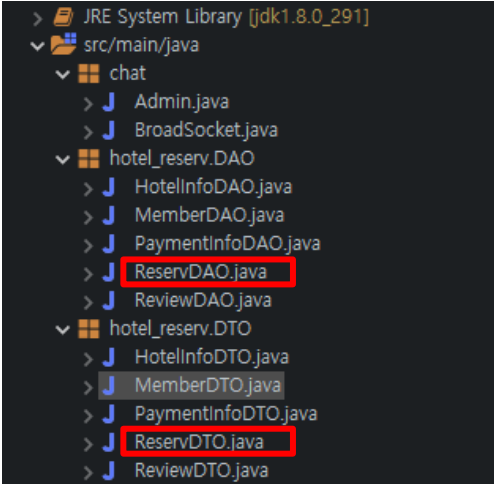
JRE System Library [jdk1.8.0_291]
src/main/java
chat
Admin.java
BroadSocket.java
hotel_reserv.DAO
HotelInfoDAO.java
MemberDAO.java
PaymentInfoDAO.java
ReservDAO.java
ReviewDAO.java
hotel_reserv.DTO
HotelInfoDTO.java
MemberDTO.java
PaymentInfoDTO.java
ReservDTO.java
ReviewDTO.java